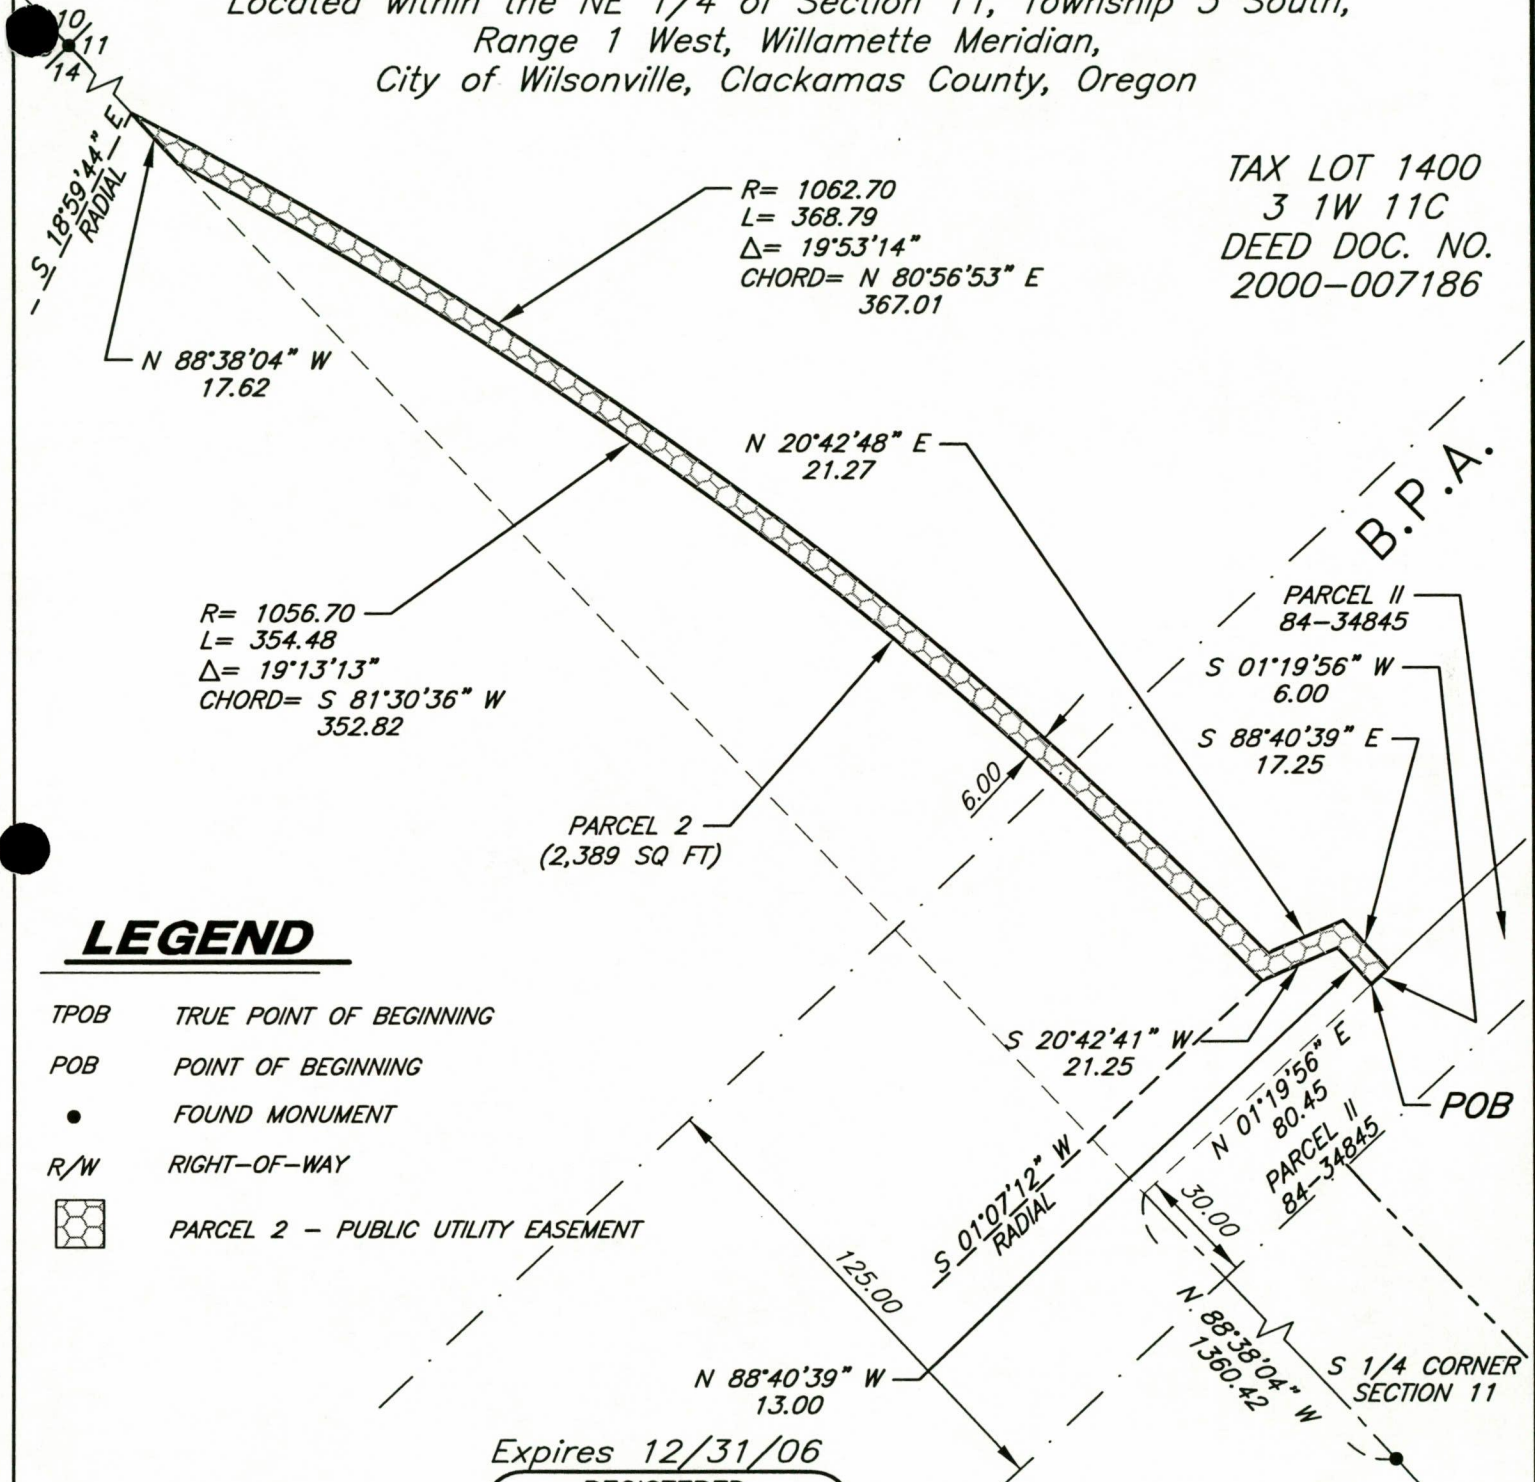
Located within the NE 1/4 of Section 11, Township 3 South, Range 1 West, Willamette Meridian, City of Wilsonville, Clackamas County, Oregon

10
11
14

S 18°59'44" E RADIAL

R= 1062.70
L= 368.79
$\Delta$= 19°53'14"
CHORD= N 80°56'53" E
367.01

TAX LOT 1400
3 1W 11C
DEED DOC. NO.
2000–007186

N 88°38'04" W
17.62

N 20°42'48" E
21.27

B.P.A.

R= 1056.70
L= 354.48
$\Delta$= 19°13'13"
CHORD= S 81°30'36" W
352.82

PARCEL II
84–34845

S 01°19'56" W
6.00

S 88°40'39" E
17.25

6.00

PARCEL 2
(2,389 SQ FT)

LEGEND

TPOB TRUE POINT OF BEGINNING
POB POINT OF BEGINNING
FOUND MONUMENT
R/W RIGHT–OF–WAY
PARCEL 2 – PUBLIC UTILITY EASEMENT

S 20°42'41" W
21.25

N 01°19'56" E
80.45

PARCEL II
84–34845

POB

S 01°07'12" W RADIAL

30.00

125.00

N 88°38'04" W
1360.42

S 1/4 CORNER
SECTION 11

N 88°40'39" W
13.00

Expires 12/31/06
REGISTERED